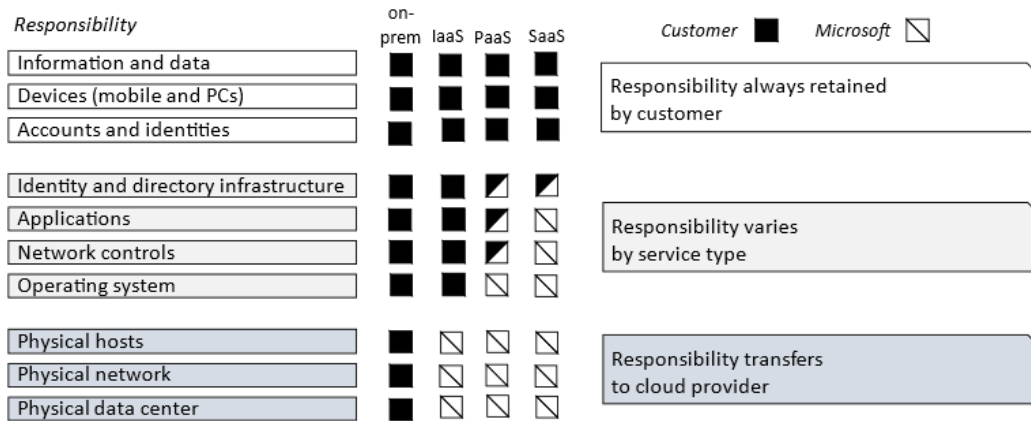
| Responsibility | on-prem | IaaS | PaaS | SaaS |
|---|---|---|---|---|
| Information and data | ■ | ■ | ■ | ■ |
| Devices (mobile and PCs) | ■ | ■ | ■ | ■ |
| Accounts and identities | ■ | ■ | ■ | ■ |
| Identity and directory infrastructure | ■ | ■ | ◪ | ◪ |
| Applications | ■ | ■ | ◪ | ⧅ |
| Network controls | ■ | ■ | ◪ | ⧅ |
| Operating system | ■ | ■ | ⧅ | ⧅ |
| Physical hosts | ■ | ⧅ | ⧅ | ⧅ |
| Physical network | ■ | ⧅ | ⧅ | ⧅ |
| Physical data center | ■ | ⧅ | ⧅ | ⧅ |

Customer ■ Microsoft ⧅

Responsibility always retained by customer

Responsibility varies by service type

Responsibility transfers to cloud provider